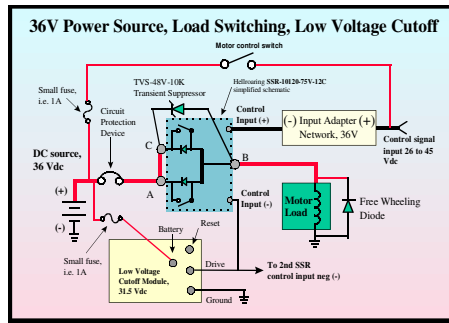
36V Power Source, Load Switching, Low Voltage Cutoff

Motor control switch

Small fuse, i.e. 1A

TVS-48V-10K Transient Suppressor

Hellroaring SSR-10120-75V-12C simplified schematic

Circuit Protection Device

Control Input (+)

(-) Input Adapter (+) Network, 36V

Control signal input 26 to 45 Vdc

DC source, 36 Vdc

C

B

A

(+)

(-)

Control Input (-)

Motor Load

Free Wheeling Diode

Small fuse, i.e. 1A

Reset

Battery

Drive

Low Voltage Cutoff Module, 31.5 Vdc

To 2nd SSR control input neg (-)

Ground